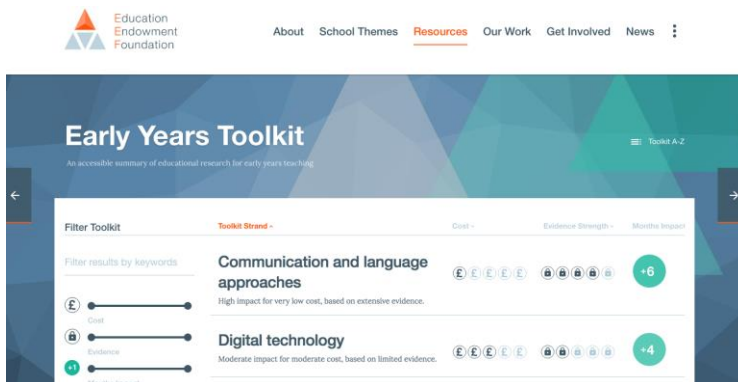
Education
Endowment
Foundation

About School Themes Resources Our Work Get Involved News

Early Years Toolkit

An accessible summary of educational research for early years teaching

Toolkit A-Z

Filter Toolkit

Filter results by keywords

Cost

Evidence

+1

| Toolkit Strand | Cost | Evidence Strength | Months Impact |
|---|---|---|---|
| Communication and language approaches<br>High impact for very low cost, based on extensive evidence. | £ £ £ £ £ | | +6 |
| Digital technology<br>Moderate impact for moderate cost, based on limited evidence. | £ £ £ £ £ | | +4 |